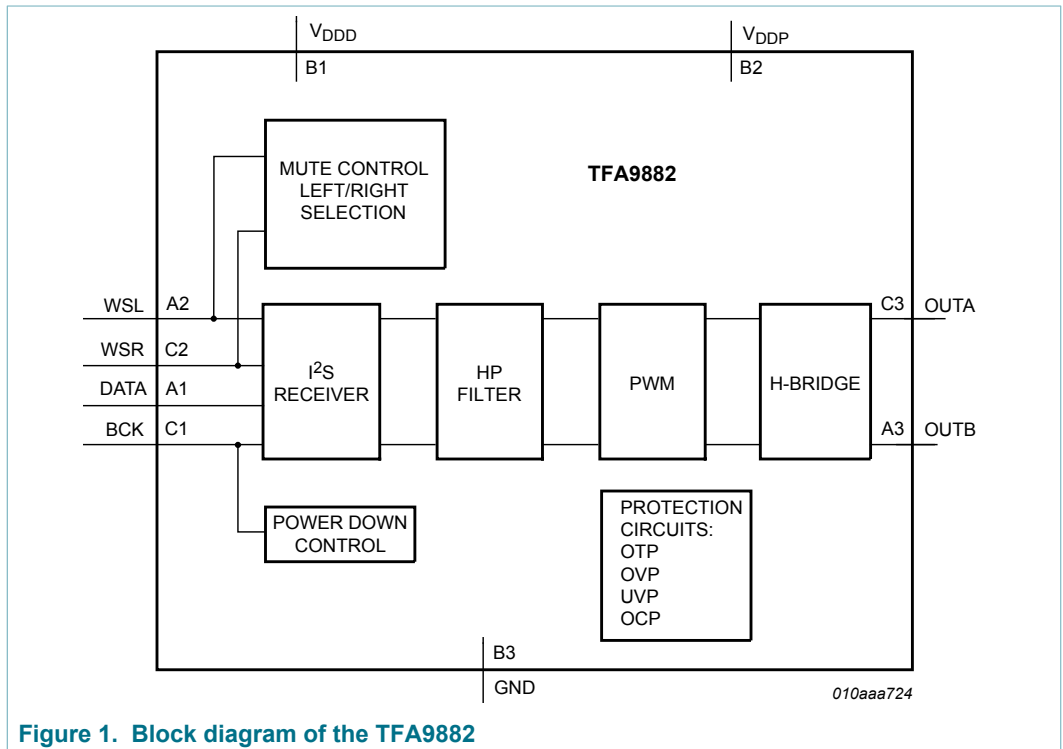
$V_{DDD}$

B1

$V_{DDP}$

B2

MUTE CONTROL LEFT/RIGHT SELECTION

TFA9882

WSL A2

WSR C2

DATA A1

BCK C1

$I^2S$ RECEIVER

HP FILTER

PWM

H-BRIDGE

C3 OUTA

A3 OUTB

POWER DOWN CONTROL

PROTECTION CIRCUITS:
OTP
OVP
UVP
OCP

B3

GND

010aaa724

Figure 1. Block diagram of the TFA9882